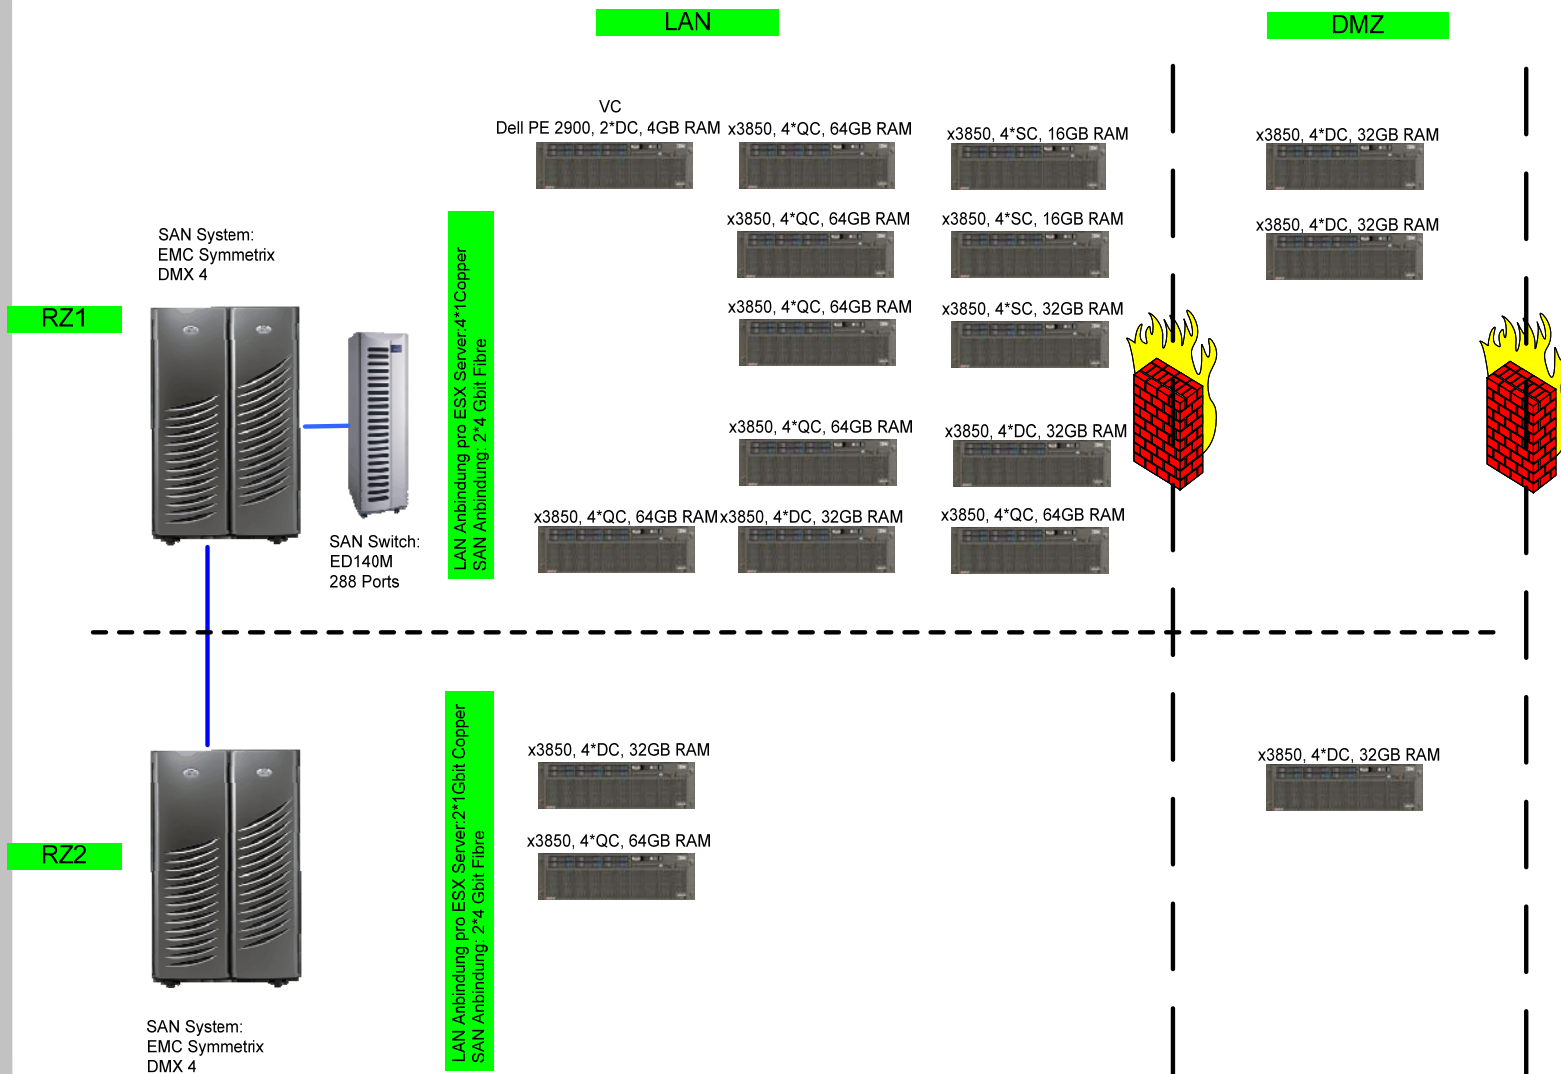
LAN

DMZ

VC
Dell PE 2900, 2*DC, 4GB RAM

x3850, 4*QC, 64GB RAM

x3850, 4*SC, 16GB RAM

x3850, 4*DC, 32GB RAM

SAN System:
EMC Symmetrix
DMX 4

x3850, 4*QC, 64GB RAM

x3850, 4*SC, 16GB RAM

x3850, 4*DC, 32GB RAM

RZ1

LAN Anbindung pro ESX Server:4*1Copper
SAN Anbindung: 2*4 Gbit Fibre

x3850, 4*QC, 64GB RAM

x3850, 4*SC, 32GB RAM

x3850, 4*QC, 64GB RAM

x3850, 4*DC, 32GB RAM

x3850, 4*QC, 64GB RAM

x3850, 4*DC, 32GB RAM

x3850, 4*QC, 64GB RAM

SAN Switch:
ED140M
288 Ports

LAN Anbindung pro ESX Server:2*1Gbit Copper
SAN Anbindung: 2*4 Gbit Fibre

x3850, 4*DC, 32GB RAM

x3850, 4*DC, 32GB RAM

RZ2

x3850, 4*QC, 64GB RAM

SAN System:
EMC Symmetrix
DMX 4